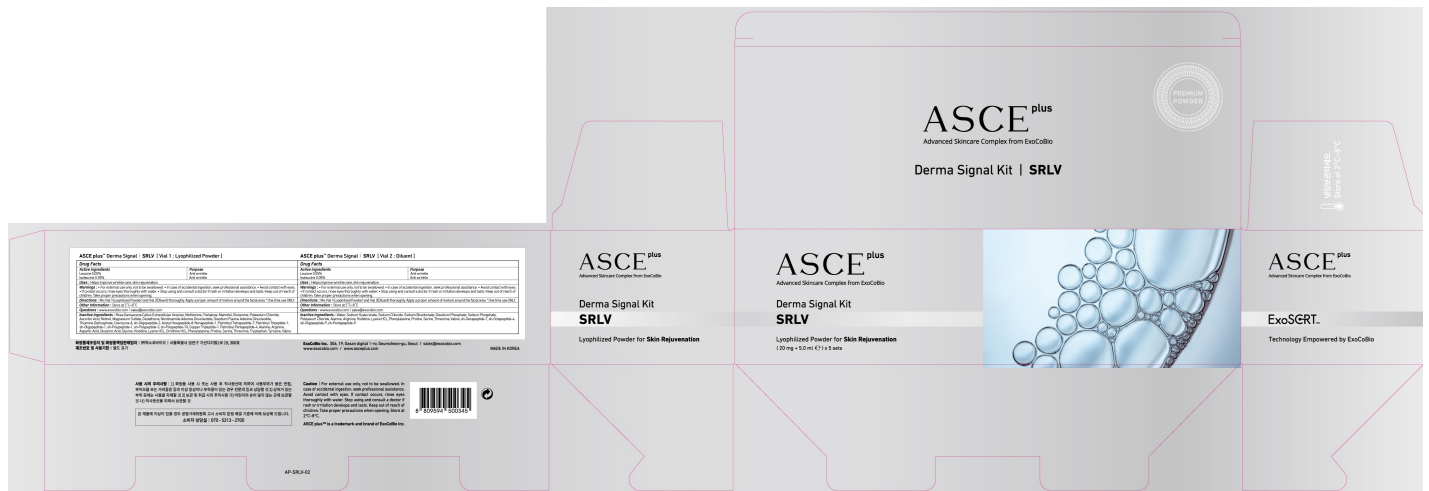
ASCE$^{plus}$
Advanced Skincare Complex from ExoCoBio

Derma Signal Kit | SRLV

PREMIUM POWDER

ASCE plus™ Derma Signal | SRLV [ Vial 1 : Lyophilized Powder ]

Drug Facts
| Active ingredients | Purpose |
|---|---|
| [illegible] | Anti wrinkle |
| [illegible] | Anti wrinkle |

Uses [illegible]
Warnings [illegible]
Directions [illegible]
Other information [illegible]
Questions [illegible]
Inactive ingredients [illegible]

ASCE plus™ Derma Signal | SRLV [ Vial 2 : Diluent ]

Drug Facts
| Active ingredients | Purpose |
|---|---|
| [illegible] | Anti wrinkle |
| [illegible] | Anti wrinkle |

Uses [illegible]
Warnings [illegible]
Directions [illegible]
Other information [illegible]
Questions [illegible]
Inactive ingredients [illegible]

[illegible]

ExoCoBio Inc. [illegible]
www.exocobio.com / www.asceplus.com

MADE IN KOREA

ASCE$^{plus}$
Advanced Skincare Complex from ExoCoBio

Derma Signal Kit
SRLV
Lyophilized Powder for Skin Rejuvenation

ASCE$^{plus}$
Advanced Skincare Complex from ExoCoBio

Derma Signal Kit
SRLV
Lyophilized Powder for Skin Rejuvenation
( 20 mg + 5.0 ml ) x 5 sets

ASCE$^{plus}$
Advanced Skincare Complex from ExoCoBio

ExoSCRT™
Technology Empowered by ExoCoBio

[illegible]
Store at 2°C~8°C

사용 시의 주의사항 : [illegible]

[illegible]
소비자 상담실 : 070 - 5213 - 2700

Caution : For external use only, not to be swallowed. In case of accidental ingestion, seek professional assistance. Avoid contact with eyes. If contact occurs, rinse eyes thoroughly with water. Stop using and consult a doctor if rash or irritation develops and lasts. Keep out of reach of children. Take proper precautions when opening. Store at 2°C-8°C.

ASCE plus™ is a trademark and brand of ExoCoBio Inc.

8 809594 500345

AP-SRLV-02